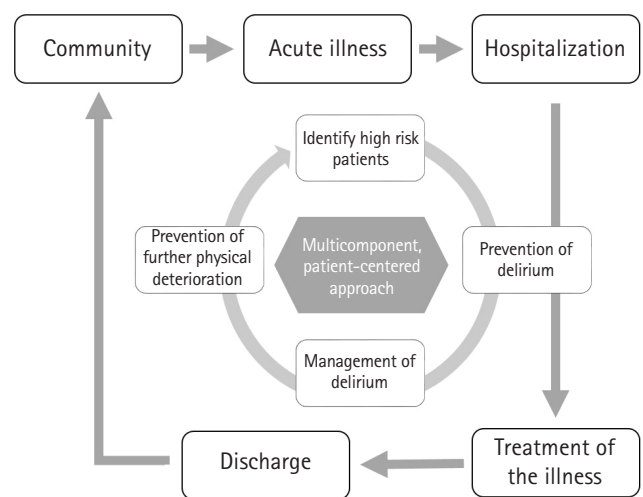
Community

Acute illness

Hospitalization

Identify high risk patients

Prevention of further physical deterioration

Multicomponent, patient-centered approach

Prevention of delirium

Management of delirium

Discharge

Treatment of the illness